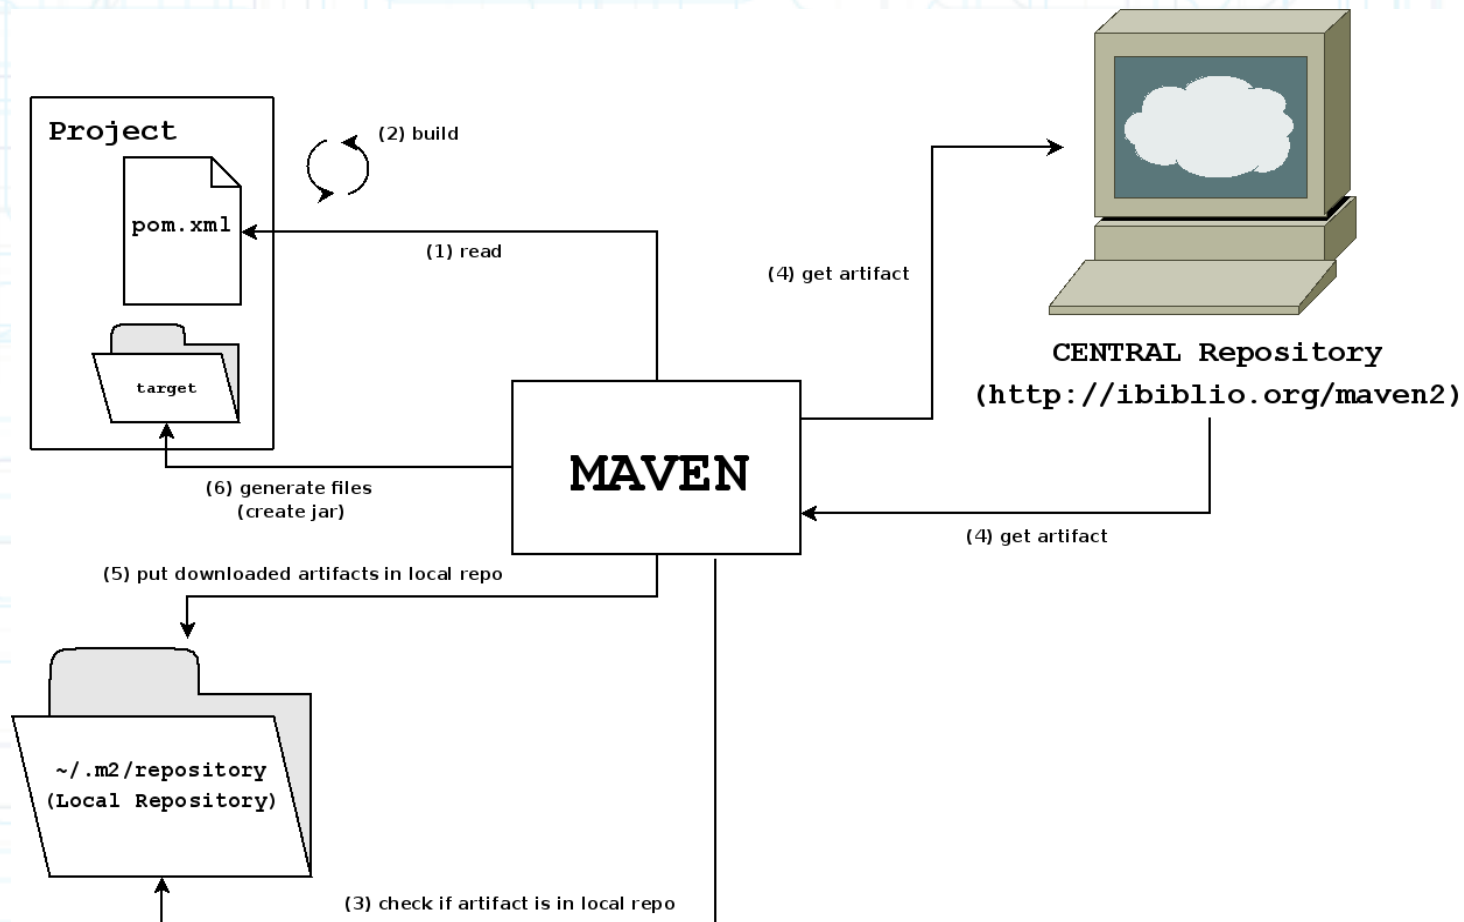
Project

pom.xml

target

(2) build

(1) read

(4) get artifact

CENTRAL Repository
(http://ibiblio.org/maven2)

MAVEN

(6) generate files
(create jar)

(4) get artifact

(5) put downloaded artifacts in local repo

~/.m2/repository
(Local Repository)

(3) check if artifact is in local repo